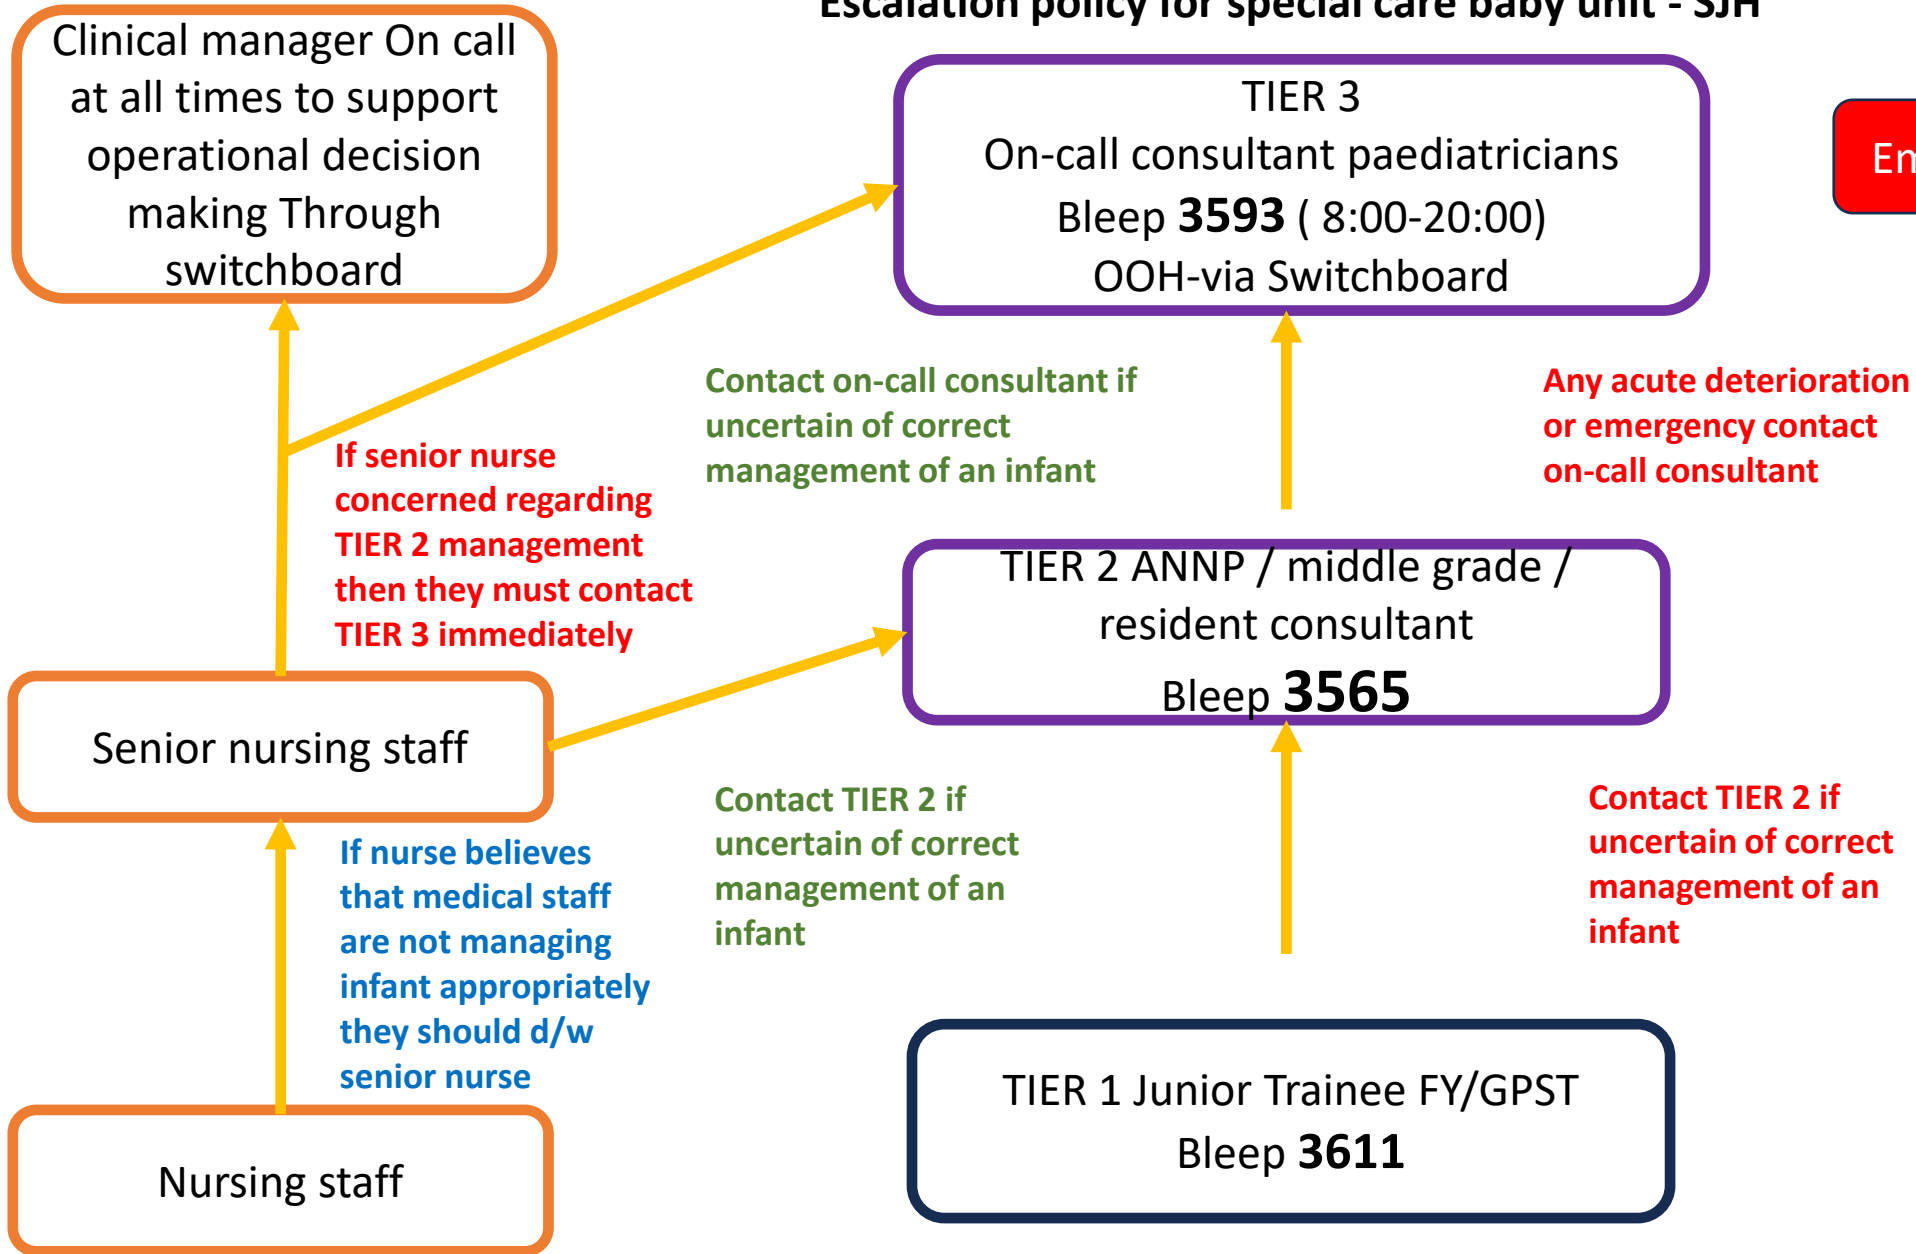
Escalation policy for special care baby unit - SJH

Clinical manager On call at all times to support operational decision making Through switchboard

TIER 3
On-call consultant paediatricians
Bleep **3593** ( 8:00-20:00)
OOH-via Switchboard

En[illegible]

Contact on-call consultant if uncertain of correct management of an infant

Any acute deterioration or emergency contact on-call consultant

If senior nurse concerned regarding TIER 2 management then they must contact TIER 3 immediately

TIER 2 ANNP / middle grade / resident consultant
Bleep **3565**

Senior nursing staff

If nurse believes that medical staff are not managing infant appropriately they should d/w senior nurse

Contact TIER 2 if uncertain of correct management of an infant

Contact TIER 2 if uncertain of correct management of an infant

TIER 1 Junior Trainee FY/GPST
Bleep **3611**

Nursing staff